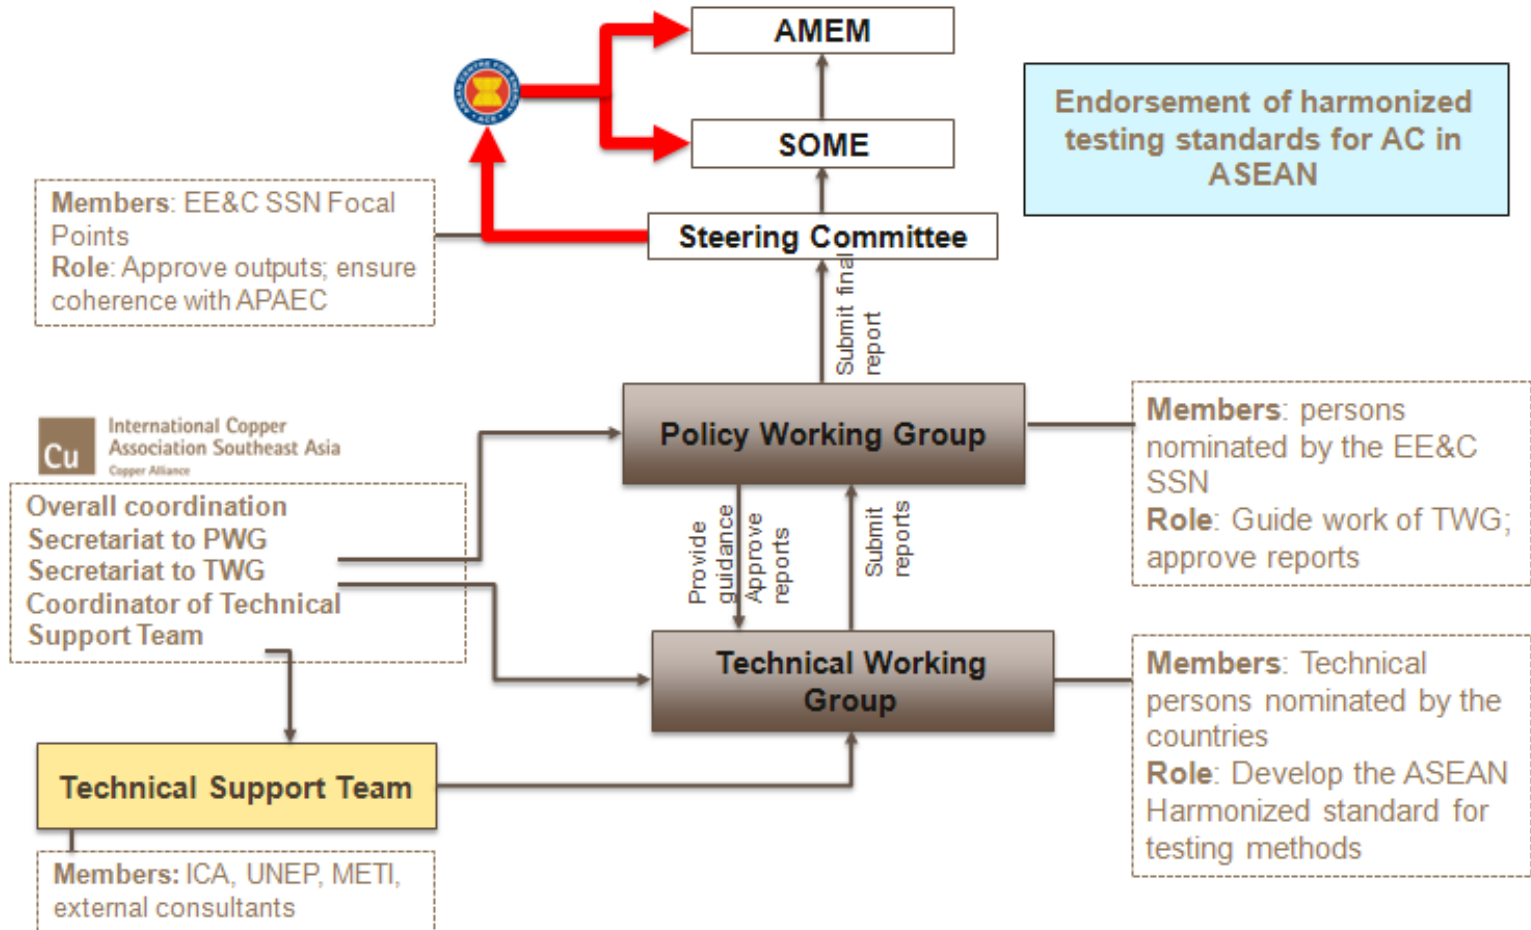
AMEM

SOME

Endorsement of harmonized testing standards for AC in ASEAN

Members: EE&C SSN Focal Points
Role: Approve outputs; ensure coherence with APAEC

Steering Committee

Submit final report

Cu International Copper Association Southeast Asia
Copper Alliance

Policy Working Group

Members: persons nominated by the EE&C SSN
Role: Guide work of TWG; approve reports

Overall coordination
Secretariat to PWG
Secretariat to TWG
Coordinator of Technical Support Team

Provide guidance

Approve reports

Submit reports

Technical Working Group

Members: Technical persons nominated by the countries
Role: Develop the ASEAN Harmonized standard for testing methods

Technical Support Team

Members: ICA, UNEP, METI, external consultants